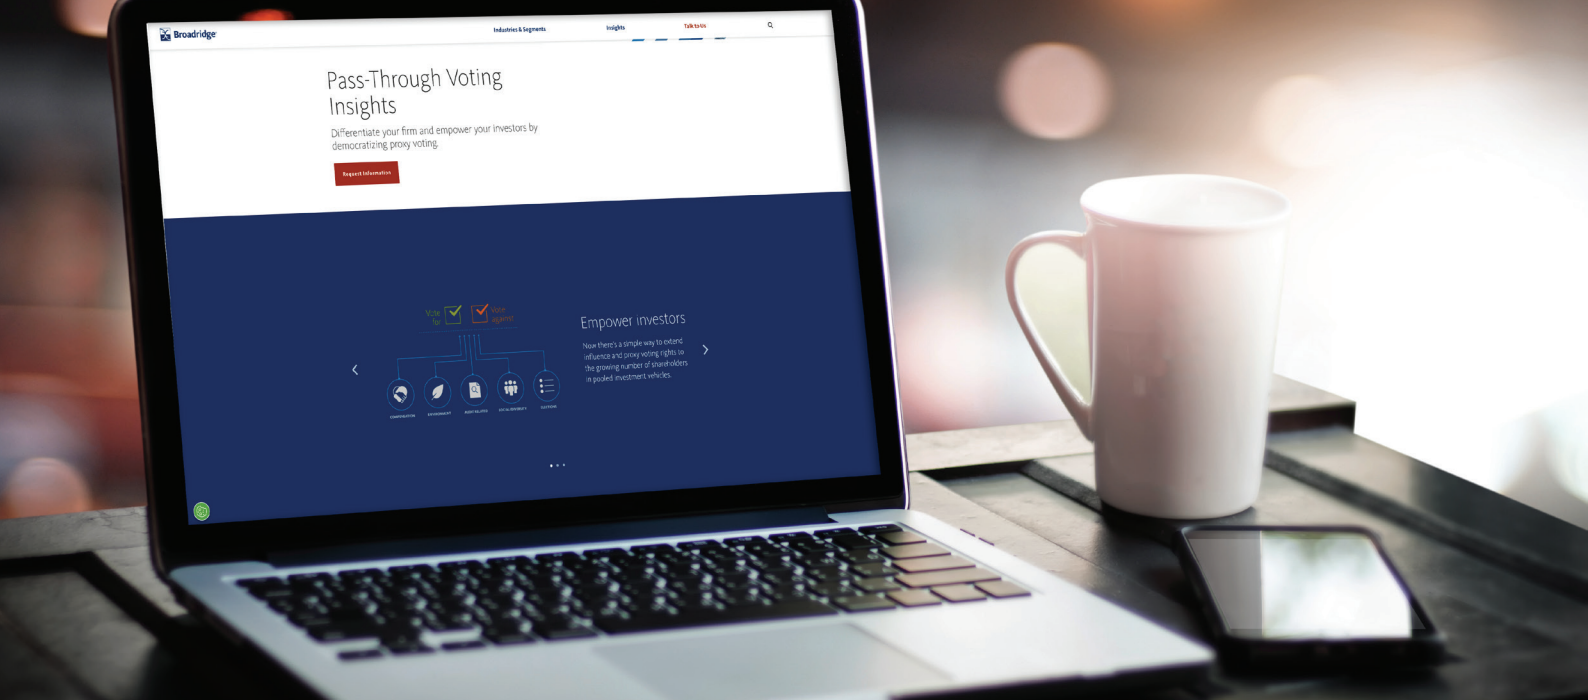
Broadridge

Industries & Segments

Insights

Talk to Us

Pass-Through Voting Insights

Differentiate your firm and empower your investors by democratizing proxy voting.

Request Information

Vote for

Vote against

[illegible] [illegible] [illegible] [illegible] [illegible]

Empower investors

Now there's a simple way to extend influence and proxy voting rights to the growing number of shareholders in pooled investment vehicles.